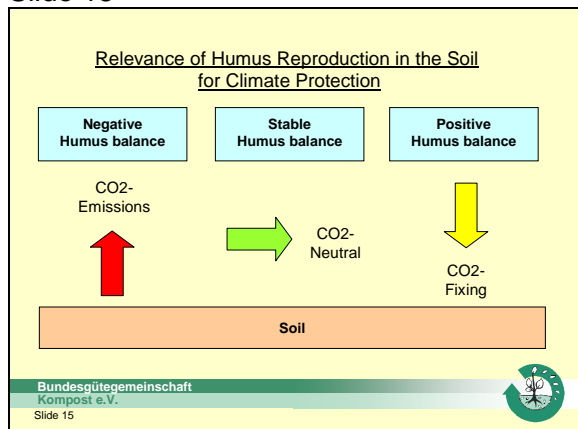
Slide 15

Relevance of Humus Reproduction in the Soil for Climate Protection

Negative Humus balance

Stable Humus balance

Positive Humus balance

CO2-Emissions

CO2-Neutral

CO2-Fixing

Soil

Bundesgütegemeinschaft Kompost e.V.

Slide 15